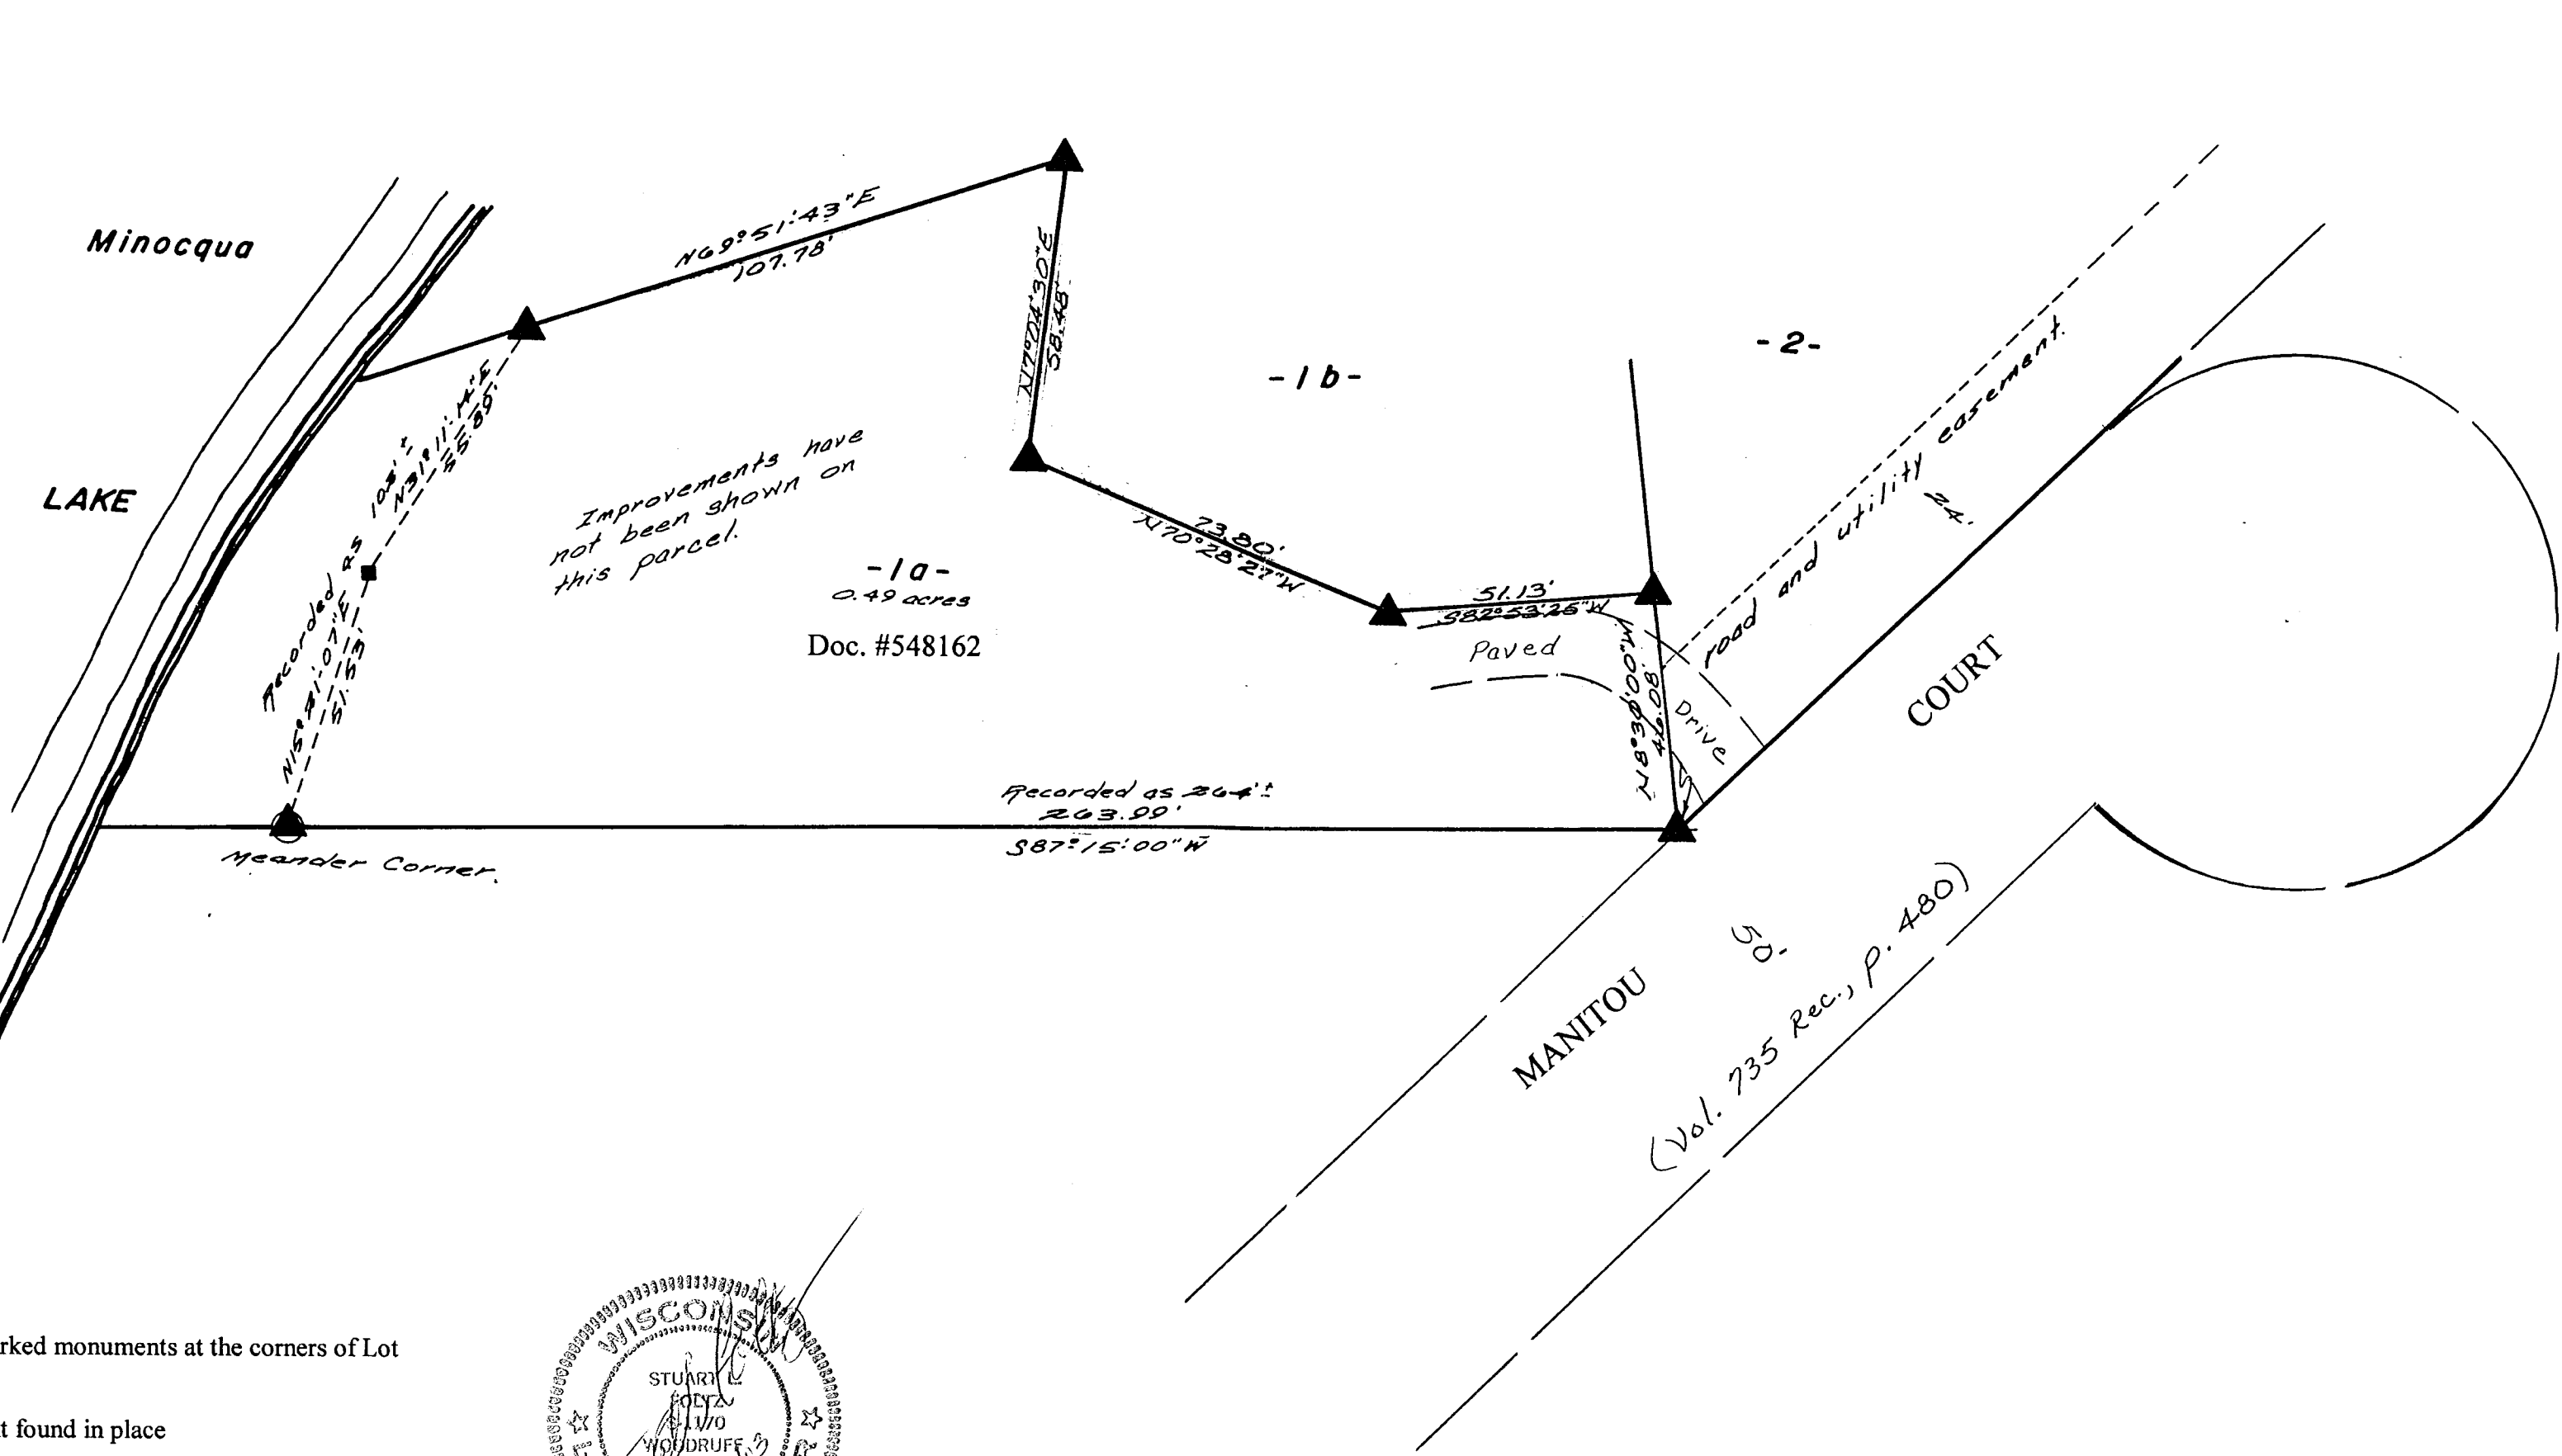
Minocqua

LAKE

N69°51'43"E
107.78'

N7°04'30"E
58.48'

-1b-

-2-

N31°11'14"E
55.85'

Recorded as 103'±

N15°31'07"E
51.53'

Improvements have not been shown on this parcel.

-1a-
0.49 acres

Doc. #548162

73.80'
N70°28'27"W

51.13'
S82°53'25"W

Paved

N8°30'00"W
46.08'

Drive

road and utility easement

24'

COURT

Recorded as 264'±
203.99'
S87°15'00"W

Meander Corner

MANITOU

50'

(Vol. 735 Rec., p. 480)

rked monuments at the corners of Lot

t found in place

WISCONSIN
STUART L. FOLTZ
S-1170
WOODRUFF